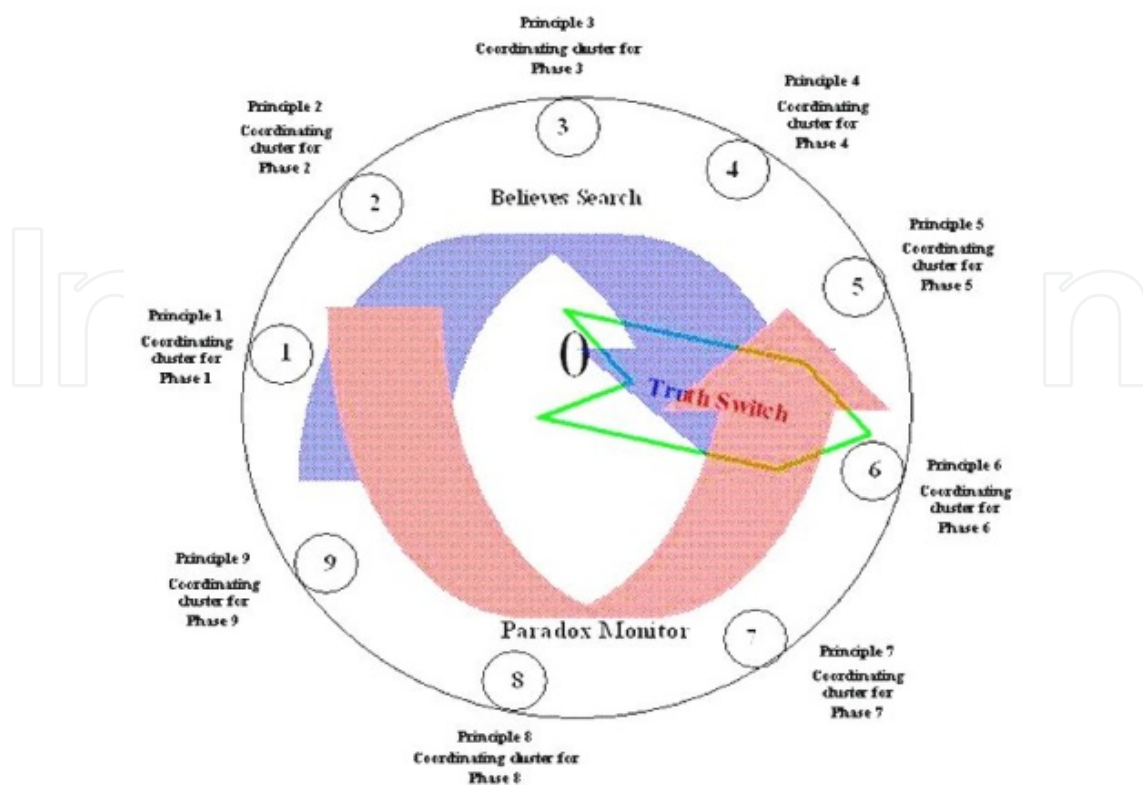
Principle 3
Coordinating cluster for Phase 3

Principle 4
Coordinating cluster for Phase 4

Principle 2
Coordinating cluster for Phase 2

3

4

2

Believes Search

Principle 5
Coordinating cluster for Phase 5

5

Principle 1
Coordinating cluster for Phase 1

1

0

Truth Switch

6

Principle 6
Coordinating cluster for Phase 6

Principle 9
Coordinating cluster for Phase 9

9

Paradox Monitor

7

Principle 7
Coordinating cluster for Phase 7

8

Principle 8
Coordinating cluster for Phase 8